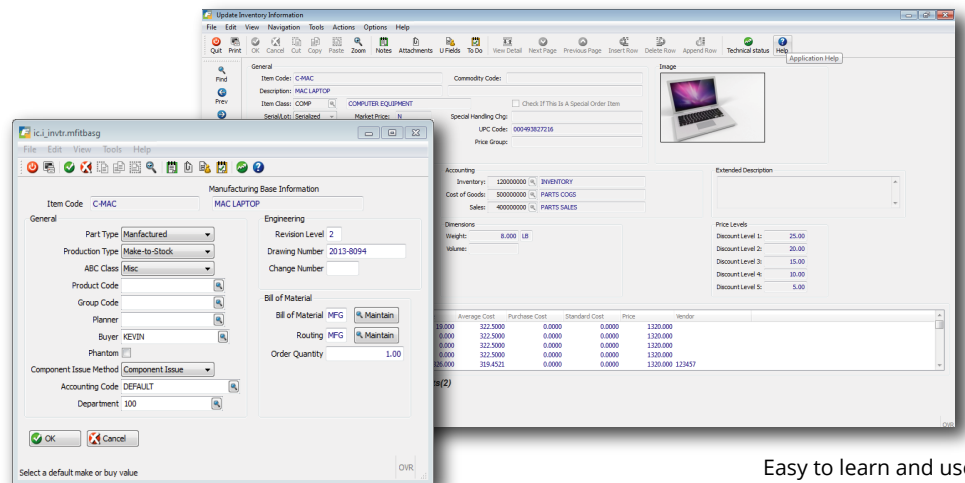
Update Inventory Information

File Edit View Navigation Tools Actions Options Help

Quit Print OK Cancel Cut Copy Paste Zoom Notes Attachments U Fields To Do View Detail Next Page Previous Page Insert Row Delete Row Append Row Technical status Help

Application Help

Find
Prev

General
Item Code: C-MAC
Commodity Code:
Description: MAC LAPTOP
Item Class: COMP COMPUTER EQUIPMENT
Check If This Is A Special Order Item
Serial/Lot: Serialized
Market Price: N
Special Handling Chg:
UPC Code: 000493827216
Price Group:

Image

Accounting
Inventory: 120000000 INVENTORY
Cost of Goods: 500000000 PARTS COGS
Sales: 400000000 PARTS SALES

Extended Description

Dimensions
Weight: 8.000 LB
Volume:

Price Levels
Discount Level 1: 25.00
Discount Level 2: 20.00
Discount Level 3: 15.00
Discount Level 4: 10.00
Discount Level 5: 5.00

| | Average Cost | Purchase Cost | Standard Cost | Price | Vendor |
|---|---|---|---|---|---|
| 19.000 | 322.5000 | 0.0000 | 0.0000 | 1320.000 | |
| 19.000 | 322.5000 | 0.0000 | 0.0000 | 1320.000 | |
| 0.000 | 322.5000 | 0.0000 | 0.0000 | 1320.000 | |
| 0.000 | 322.5000 | 0.0000 | 0.0000 | 1320.000 | |
| 226.000 | 319.4521 | 0.0000 | 0.0000 | 1320.000 | 123457 |

s(2)

OVR

ic.i_invtr.mfitbasg

File Edit View Tools Help

Manufacturing Base Information
Item Code C-MAC MAC LAPTOP

General
Part Type Manfactured
Production Type Make-to-Stock
ABC Class Misc
Product Code
Group Code
Planner
Buyer KEVIN
Phantom
Component Issue Method Component Issue
Accounting Code DEFAULT
Department 100

Engineering
Revision Level 2
Drawing Number 2013-8094
Change Number

Bill of Material
Bill of Material MFG Maintain
Routing MFG Maintain
Order Quantity 1.00

OK Cancel

Select a default make or buy value

OVR

Easy to learn and use